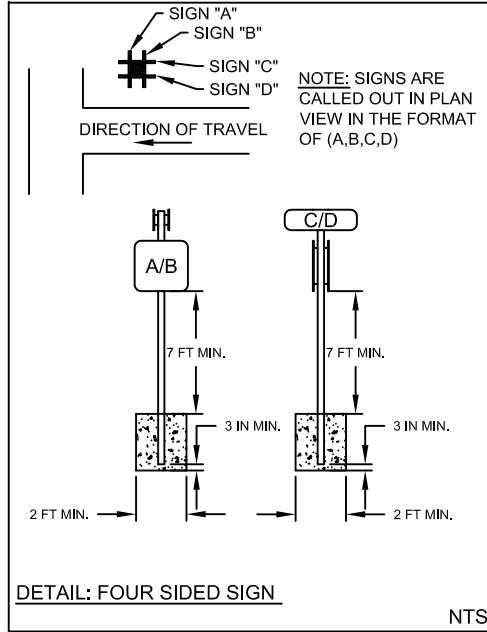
SIGN "A"
SIGN "B"
SIGN "C"
SIGN "D"

NOTE: SIGNS ARE CALLED OUT IN PLAN VIEW IN THE FORMAT OF (A,B,C,D)

DIRECTION OF TRAVEL

A/B

C/D

7 FT MIN.

7 FT MIN.

3 IN MIN.

3 IN MIN.

2 FT MIN.

2 FT MIN.

DETAIL: FOUR SIDED SIGN

NTS